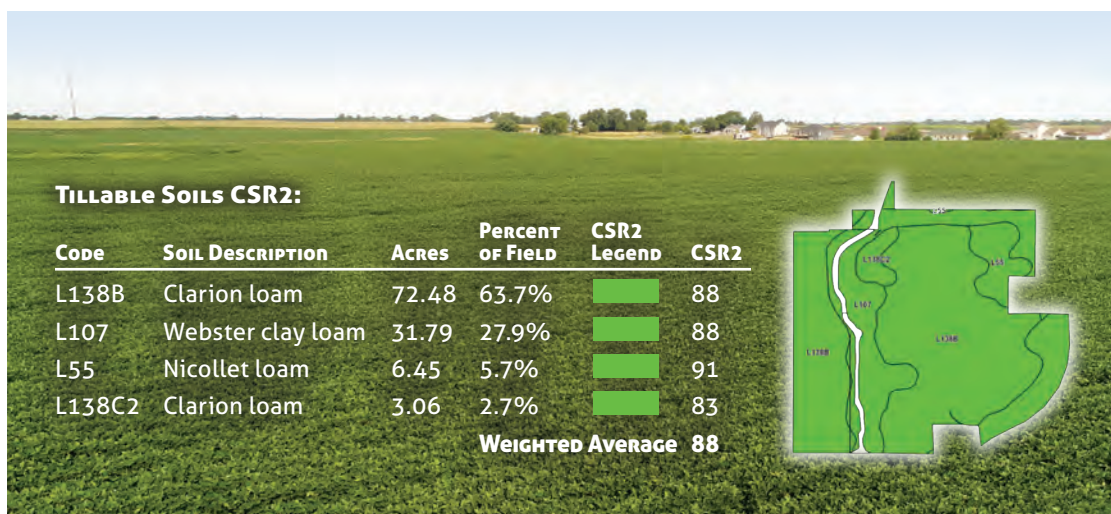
Tillable Soils CSR2:

| Code | Soil Description | Acres | Percent of Field | CSR2 Legend | CSR2 |
|---|---|---|---|---|---|
| L138B | Clarion loam | 72.48 | 63.7% | | 88 |
| L107 | Webster clay loam | 31.79 | 27.9% | | 88 |
| L55 | Nicollet loam | 6.45 | 5.7% | | 91 |
| L138C2 | Clarion loam | 3.06 | 2.7% | | 83 |
| | | | Weighted Average | | 88 |

L55
L138C2
L55
L107
L138B
L138B